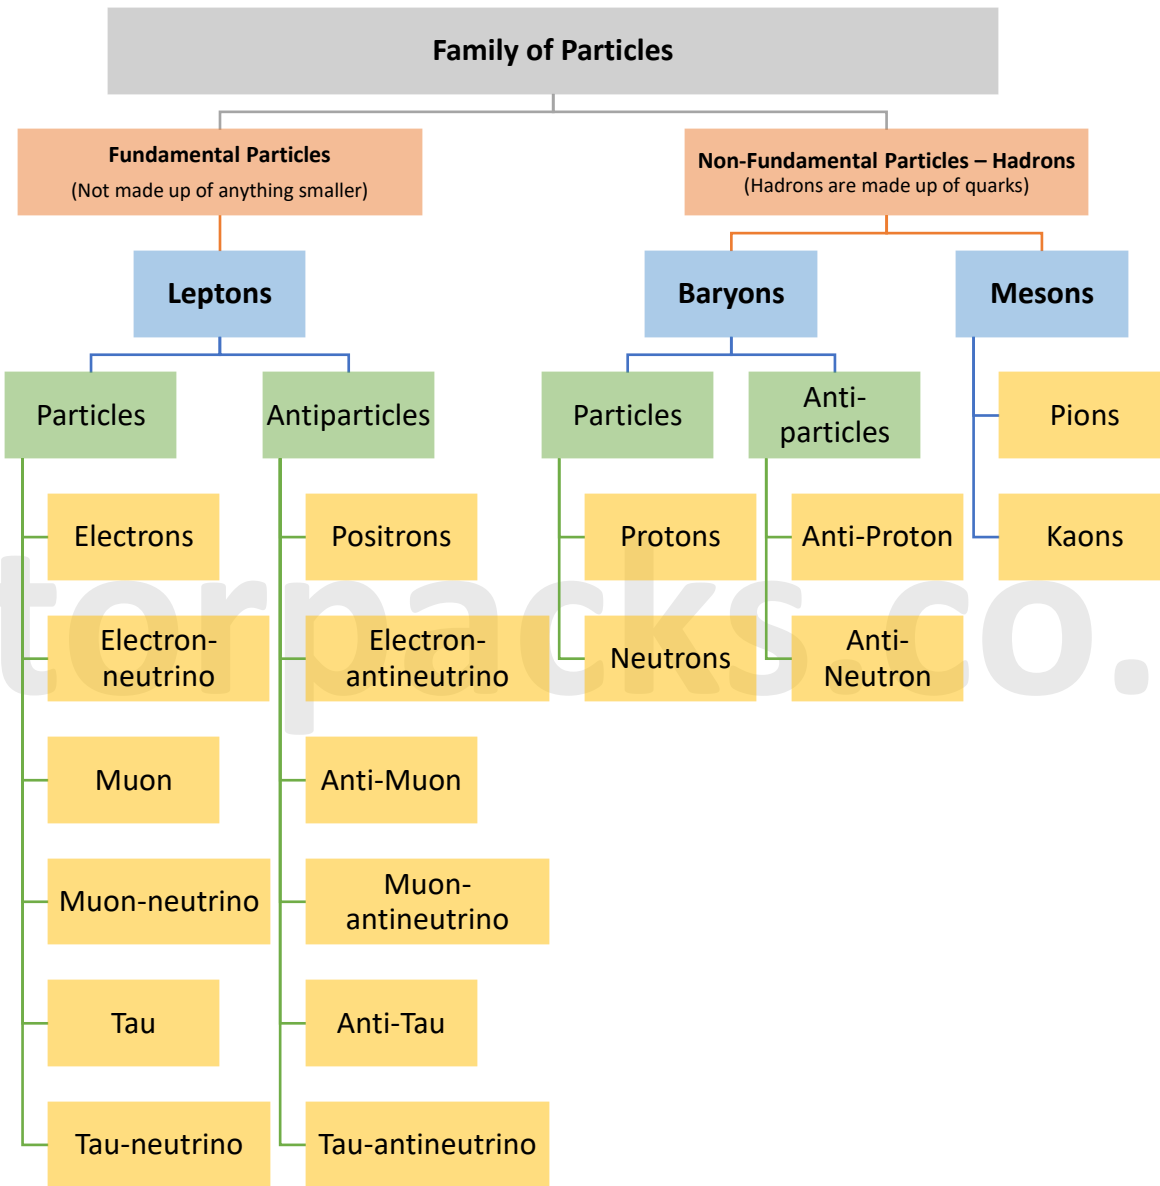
Family of Particles

Fundamental Particles
(Not made up of anything smaller)

Non-Fundamental Particles – Hadrons
(Hadrons are made up of quarks)

Leptons

Baryons

Mesons

Particles

Antiparticles

Particles

Anti-particles

Pions

Kaons

Electrons

Electron-neutrino

Muon

Muon-neutrino

Tau

Tau-neutrino

Positrons

Electron-antineutrino

Anti-Muon

Muon-antineutrino

Anti-Tau

Tau-antineutrino

Protons

Neutrons

Anti-Proton

Anti-Neutron

torpacks.co.